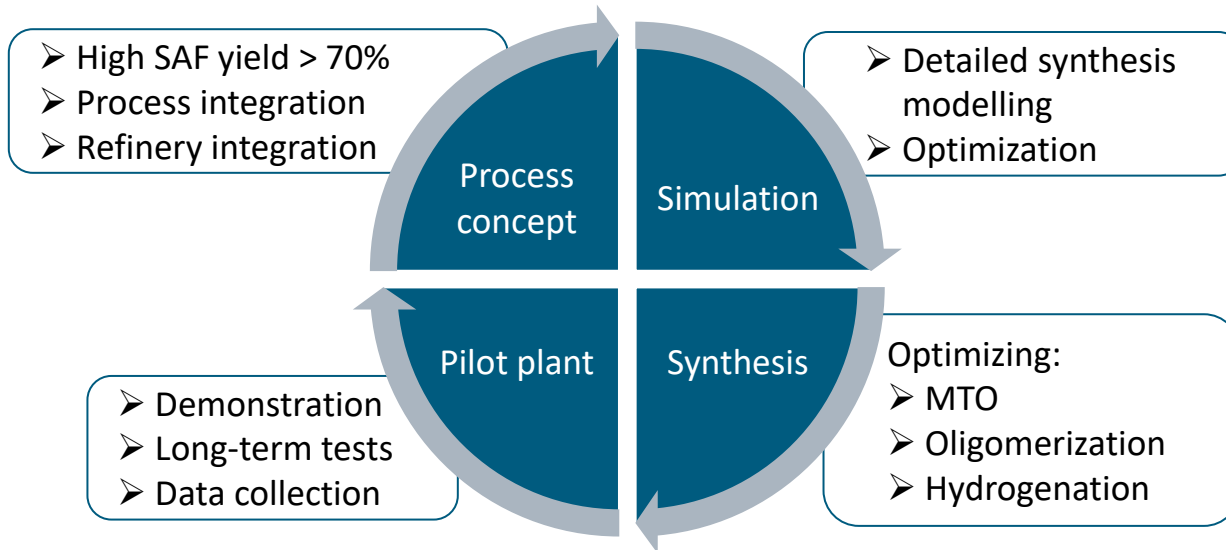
➢ High SAF yield > 70%
➢ Process integration
➢ Refinery integration

Process concept

Simulation

➢ Detailed synthesis modelling
➢ Optimization

Pilot plant

Synthesis

Optimizing:
➢ MTO
➢ Oligomerization
➢ Hydrogenation

➢ Demonstration
➢ Long-term tests
➢ Data collection